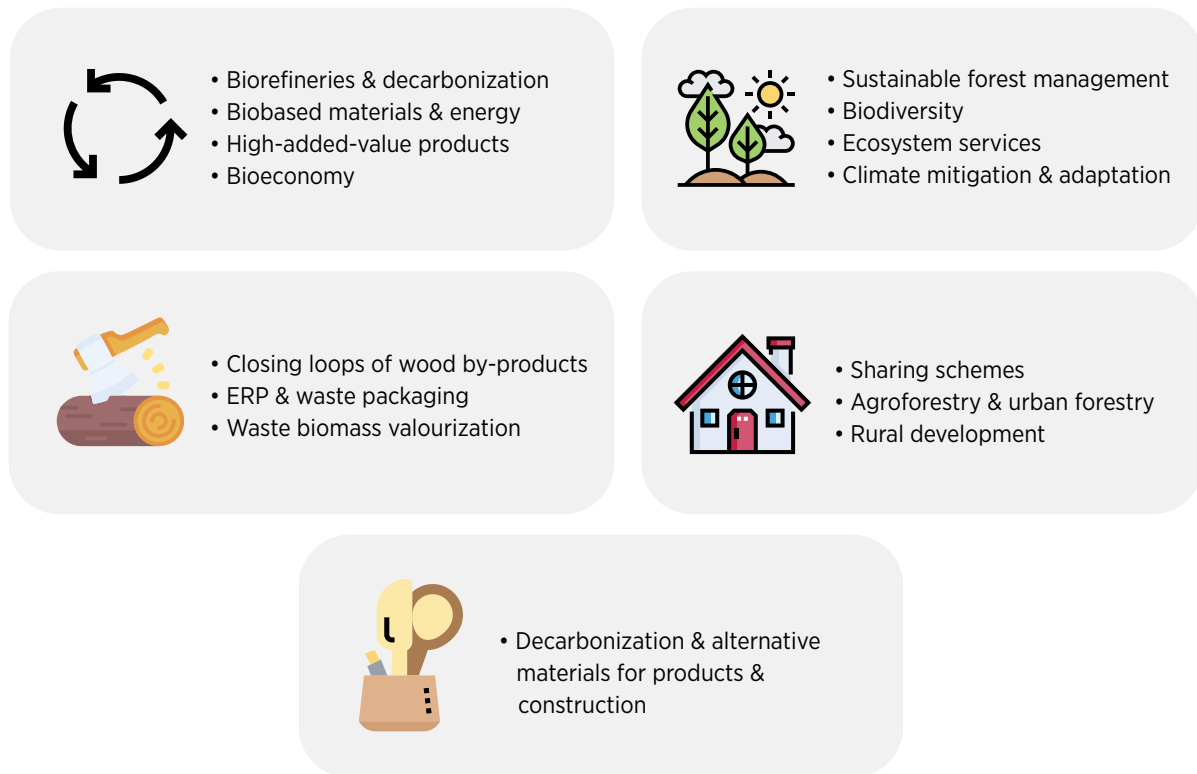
• Biorefineries & decarbonization
• Biobased materials & energy
• High-added-value products
• Bioeconomy

• Sustainable forest management
• Biodiversity
• Ecosystem services
• Climate mitigation & adaptation

• Closing loops of wood by-products
• ERP & waste packaging
• Waste biomass valourization

• Sharing schemes
• Agroforestry & urban forestry
• Rural development

• Decarbonization & alternative materials for products & construction